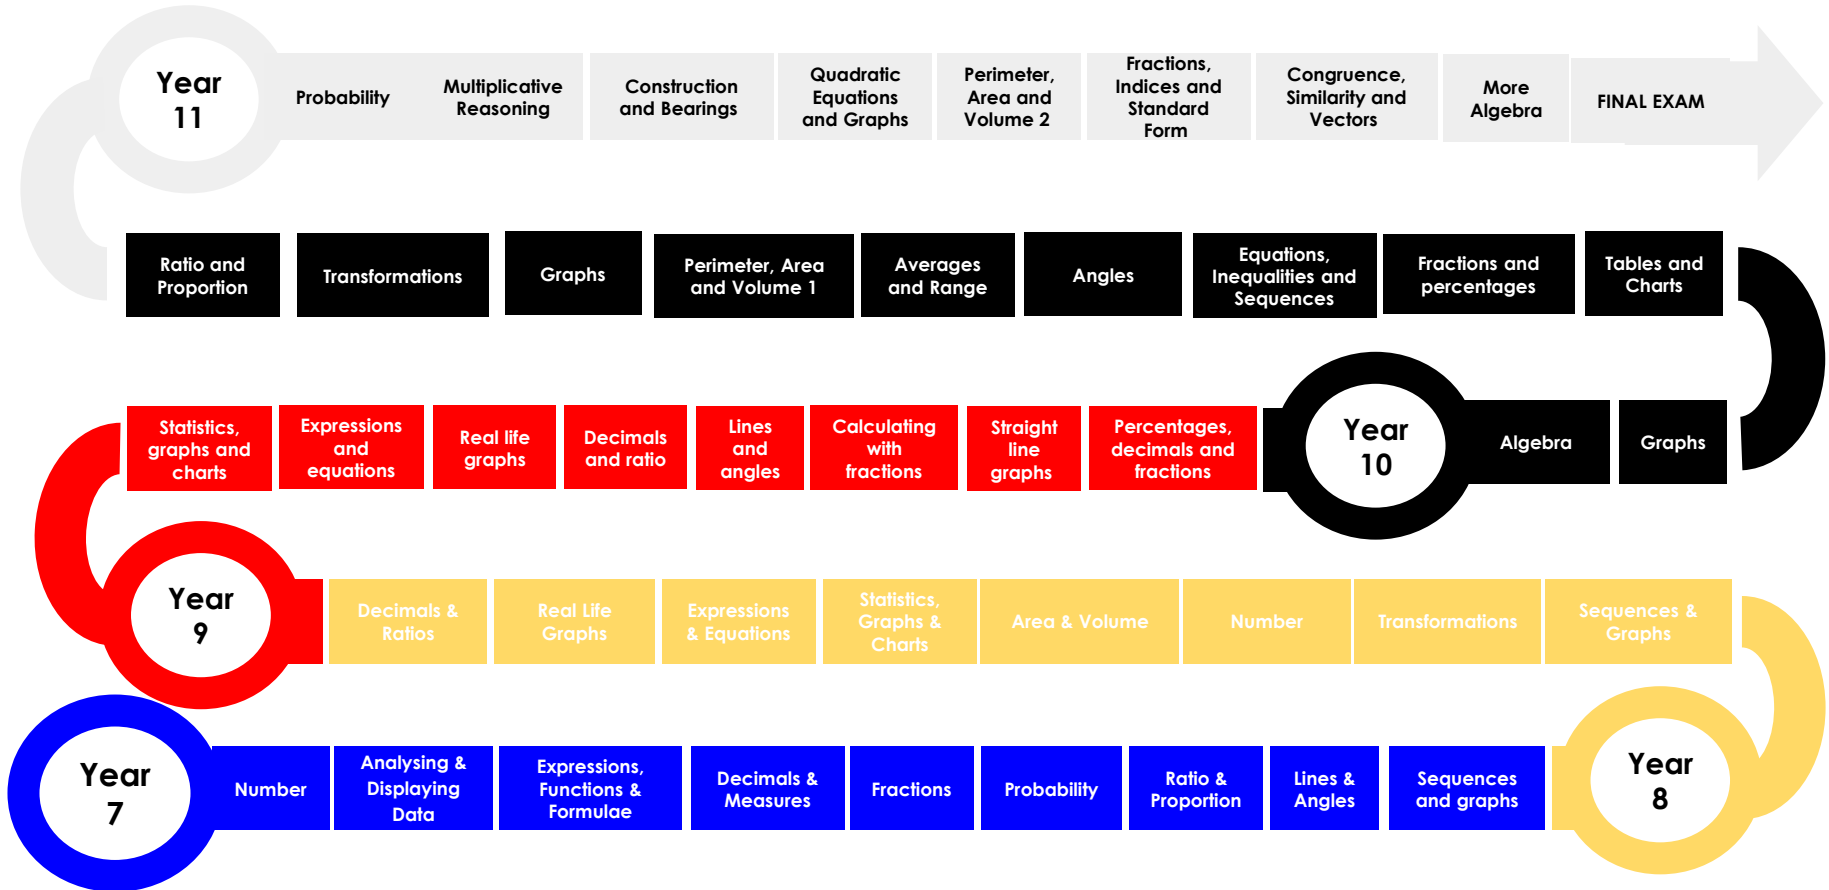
Year 11

Probability

Multiplicative Reasoning

Construction and Bearings

Quadratic Equations and Graphs

Perimeter, Area and Volume 2

Fractions, Indices and Standard Form

Congruence, Similarity and Vectors

More Algebra

FINAL EXAM

Ratio and Proportion

Transformations

Graphs

Perimeter, Area and Volume 1

Averages and Range

Angles

Equations, Inequalities and Sequences

Fractions and percentages

Tables and Charts

Year 10

Algebra

Graphs

Statistics, graphs and charts

Expressions and equations

Real life graphs

Decimals and ratio

Lines and angles

Calculating with fractions

Straight line graphs

Percentages, decimals and fractions

Year 9

Decimals & Ratios

Real Life Graphs

Expressions & Equations

Statistics, Graphs & Charts

Area & Volume

Number

Transformations

Sequences & Graphs

Year 8

Year 7

Number

Analysing & Displaying Data

Expressions, Functions & Formulae

Decimals & Measures

Fractions

Probability

Ratio & Proportion

Lines & Angles

Sequences and graphs